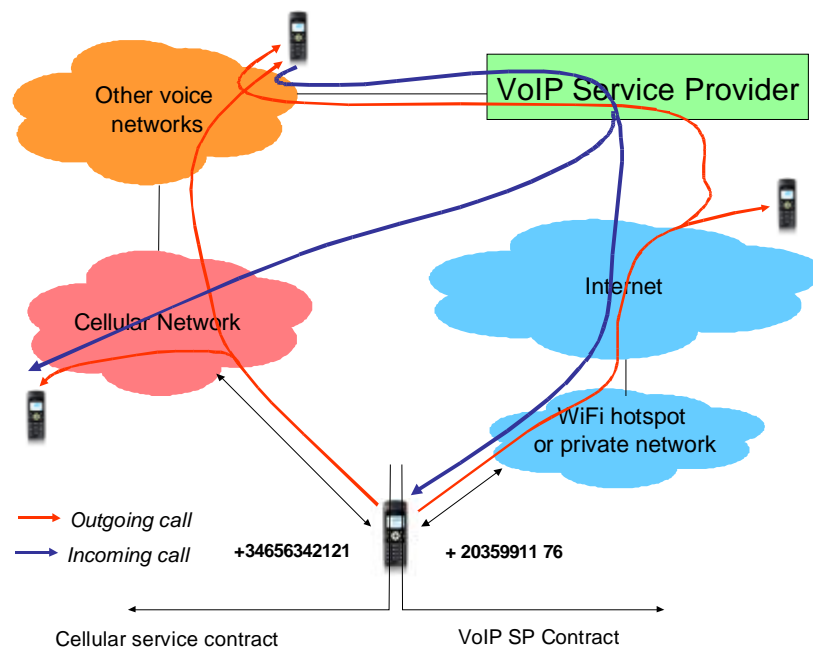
Other voice networks

VoIP Service Provider

Internet

Cellular Network

WiFi hotspot or private network

Outgoing call

Incoming call

+34656342121

+ 20359911 76

Cellular service contract

VoIP SP Contract